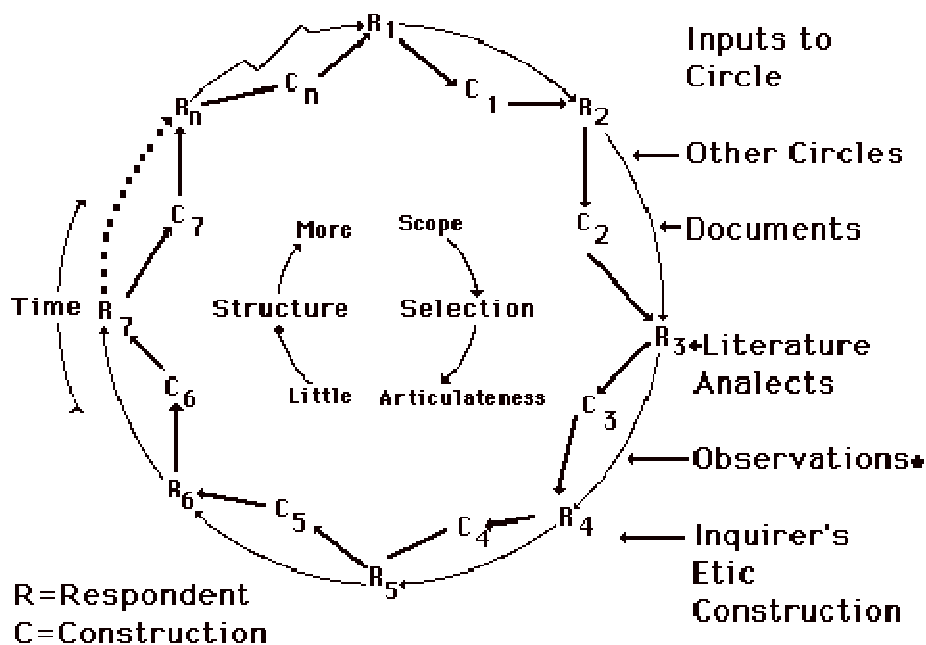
$R_1$

$C_n$

$C_1$

$R_n$

$R_2$

Inputs to Circle

Other Circles

Documents

$C_7$

$C_2$

More

Scope

Time

$R_7$

Structure

Selection

$R_3$ Literature Analects

$C_6$

Little

Articulateness

$C_3$

Observations

$R_6$

$C_5$

$C_4$

$R_4$

Inquirer's Etic Construction

$R_5$

R=Respondent
C=Construction